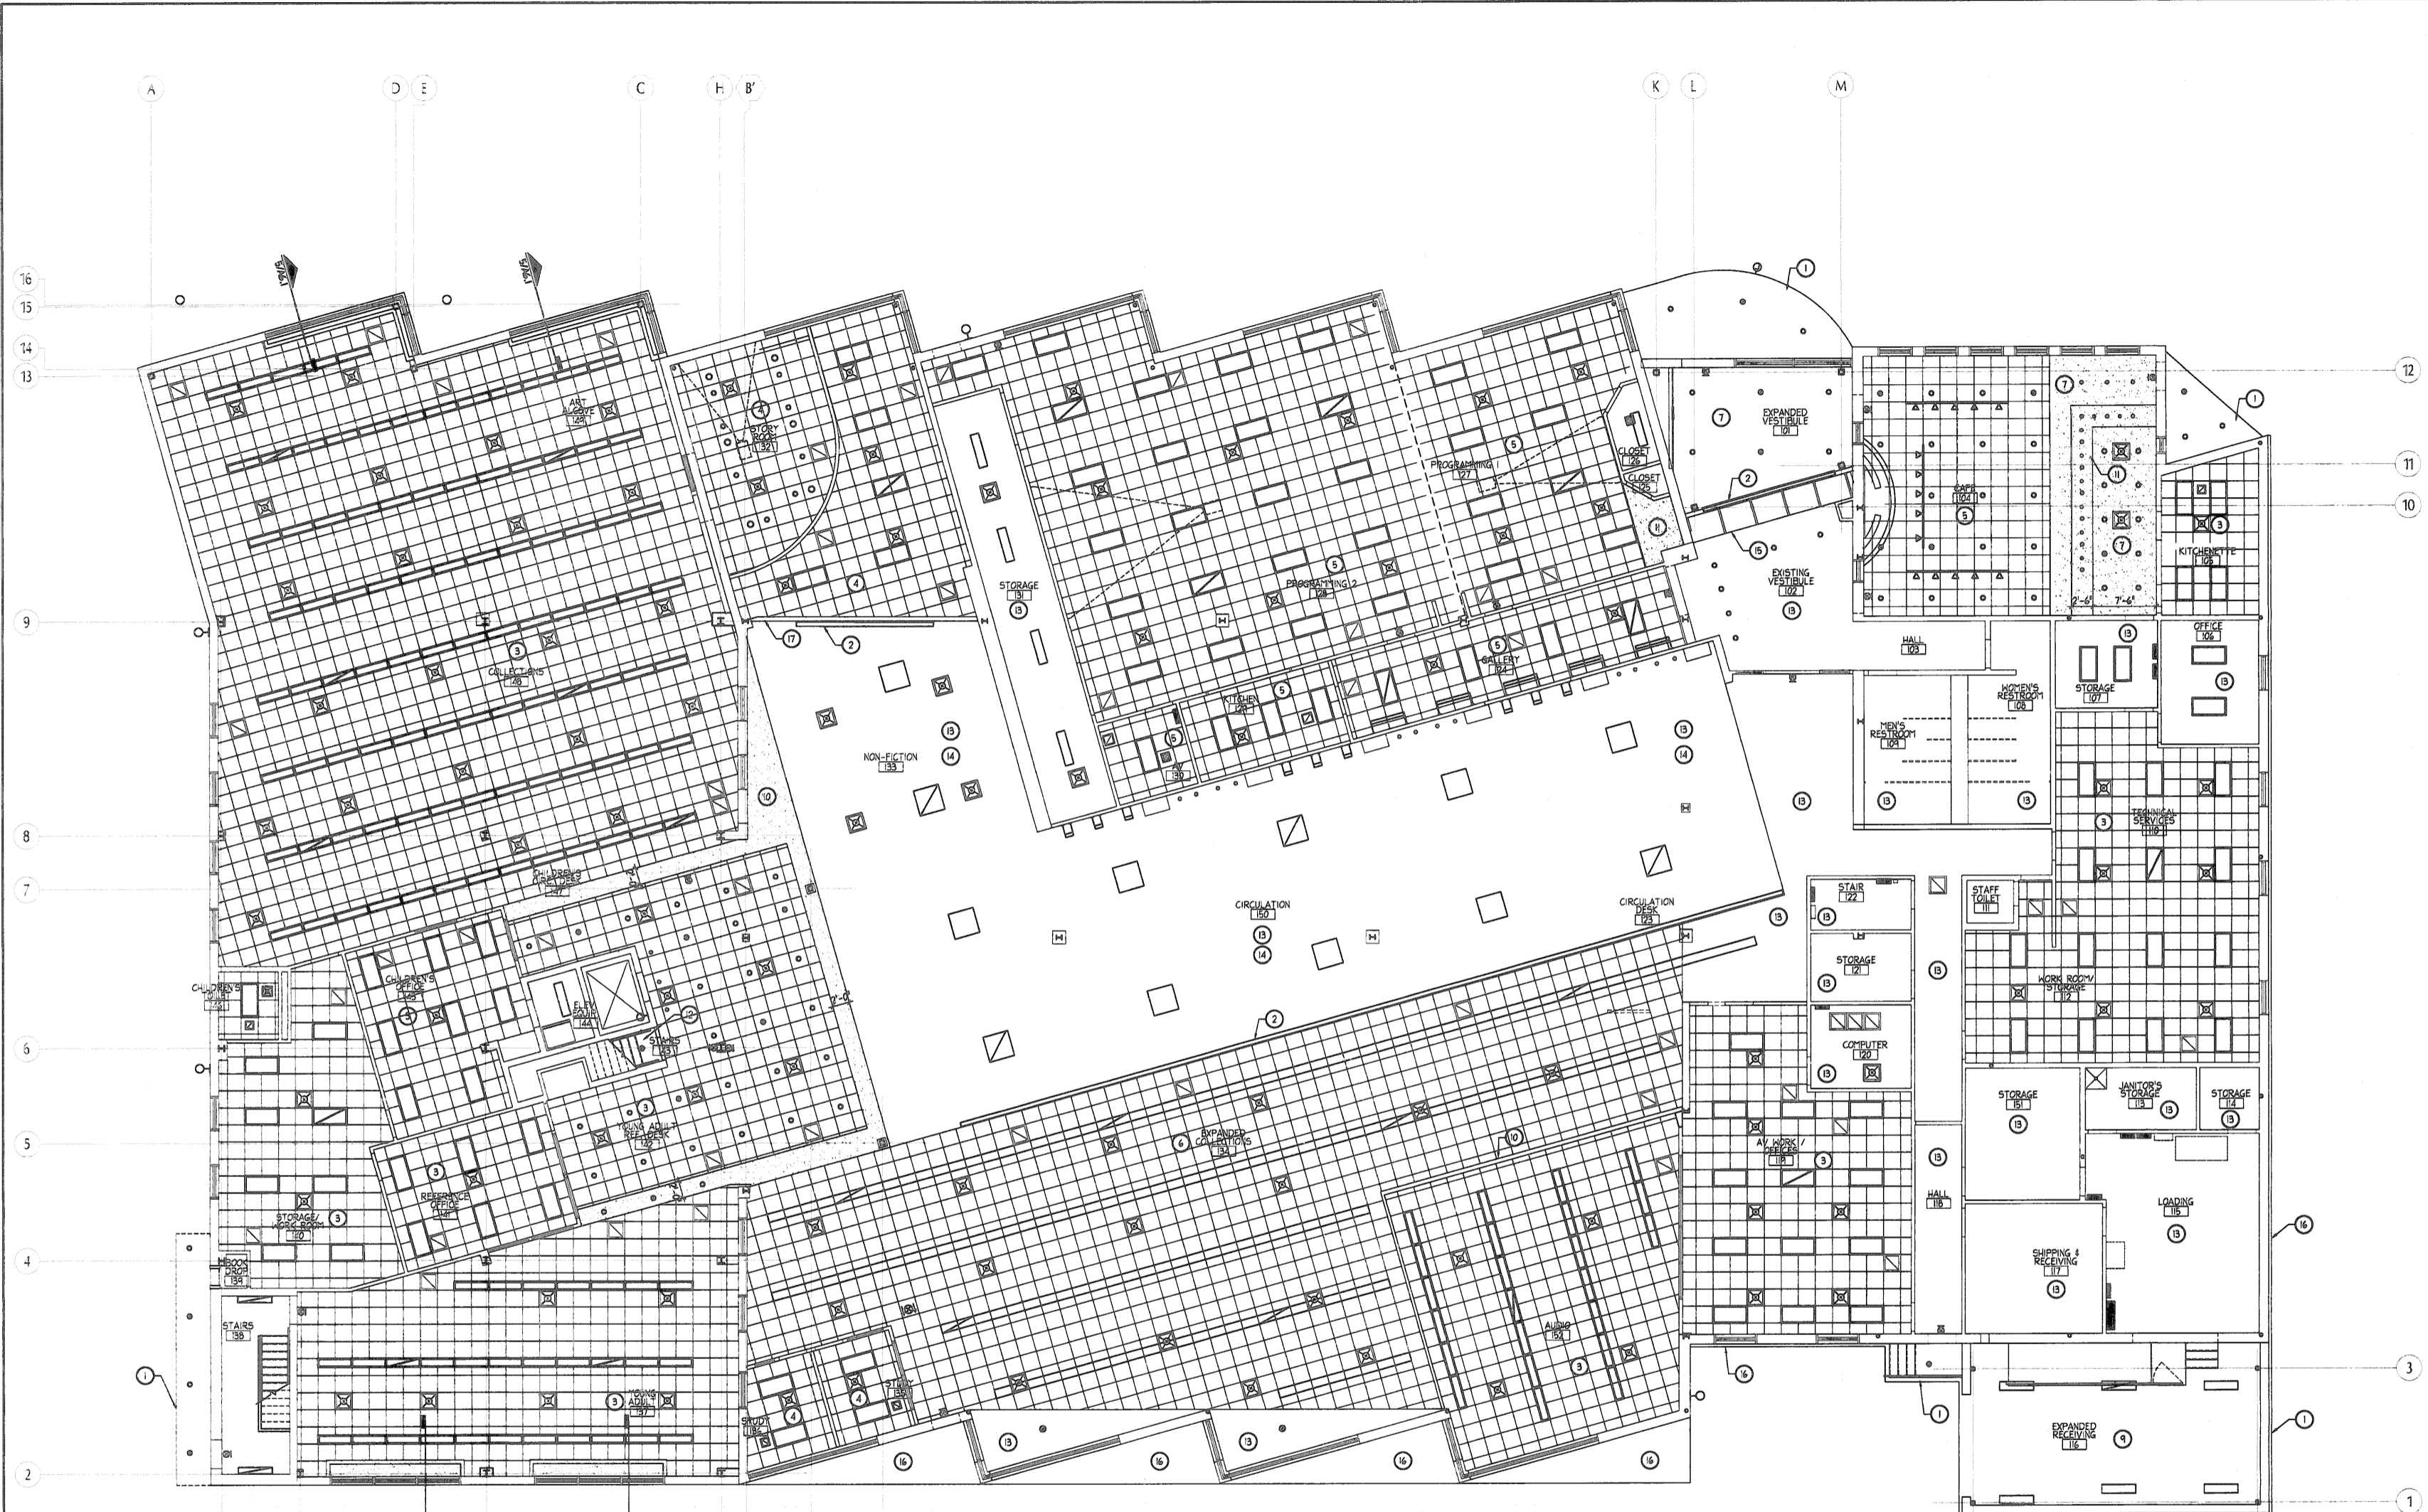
A D E C H B' K L M

16
15
14
13
12
11
10
9
8
7
6
5
4
3
2
1

ART ALCOVE 141
STORY ROOM 132
STORAGE 131
PROGRAMMING 127
CLOSET 126
CLOSET 125
EXPANDED VESTIBULE 101
CAFE 104
KITCHENETTE 105
EXISTING VESTIBULE 102
PROGRAMMING 2 128
COLLECTIONS 46
GALLERY 124
KITCHEN 129
AV 130
NON-FICTION 133
HALL 103
OFFICE 106
STORAGE 107
WOMEN'S RESTROOM 108
MEN'S RESTROOM 109
TECHNICAL SERVICES 110
CHILDREN'S CIRC. DESK 147
CIRCULATION 150
CIRCULATION DESK 123
STAIR 122
STAFF TOILET 111
STORAGE 121
WORK ROOM/ STORAGE 112
CHILDREN'S TOILET
CHILDREN'S OFFICE 145
ELEV. EQUIP. 144
STAIRS 151
COMPUTER 120
YOUNG ADULT REF. DESK 140
EXPANDED COLLECTIONS 134
AV WORK/ OFFICES 118
STORAGE 151
JANITOR'S STORAGE 113
STORAGE 114
REFERENCE OFFICE
STORAGE/ WORK ROOM 160
HALL 116
LOADING 115
BOOK DROP 139
SHIPPING & RECEIVING 117
STAIRS 138
AUDIO 152
STUDY 135
STUDY 136
YOUNG ADULT 137
EXPANDED RECEIVING 116

7'-0"
2'-6" 7'-6"